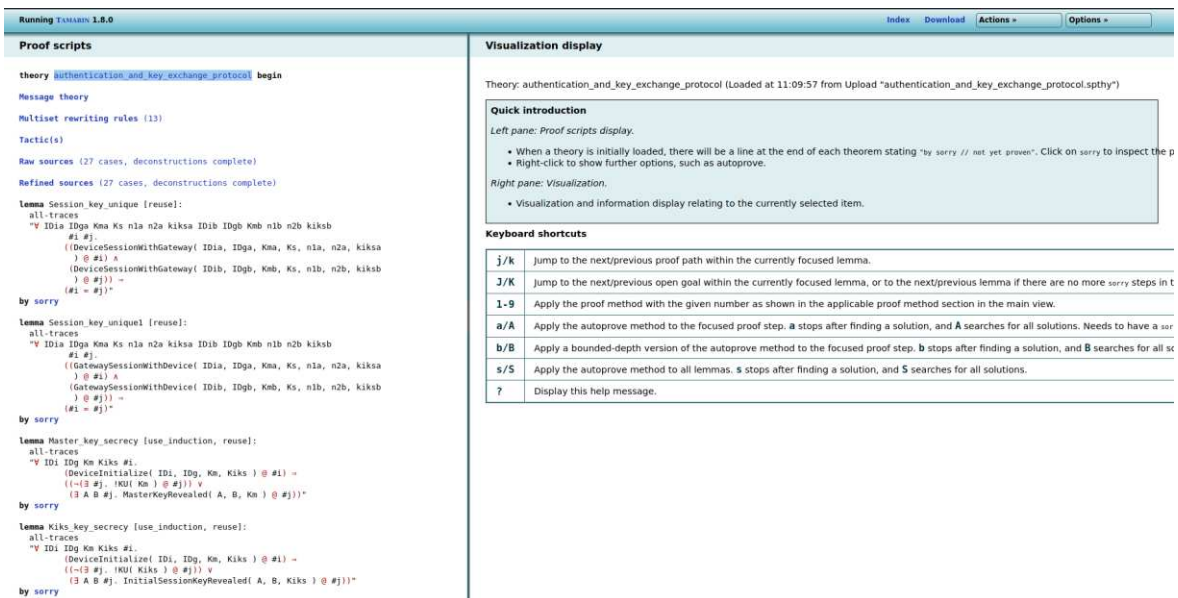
Running TAMARIN 1.8.0

Index Download Actions » Options »

Proof scripts

theory authentication_and_key_exchange_protocol begin

Message theory

Multiset rewriting rules (13)

Tactic(s)

Raw sources (27 cases, deconstructions complete)

Refined sources (27 cases, deconstructions complete)

lemma Session_key_unique [reuse]:
all-traces
"∀ IDia IDga Kma Ks n1a n2a kiksa IDib IDgb Kmb n1b n2b kiksb #i #j.
((DeviceSessionWithGateway( IDia, IDga, Kma, Ks, n1a, n2a, kiksa ) @ #i) ∧
(DeviceSessionWithGateway( IDib, IDgb, Kmb, Ks, n1b, n2b, kiksb ) @ #j)) →
(#i = #j)"
by sorry

lemma Session_key_unique1 [reuse]:
all-traces
"∀ IDia IDga Kma Ks n1a n2a kiksa IDib IDgb Kmb n1b n2b kiksb #i #j.
((GatewaySessionWithDevice( IDia, IDga, Kma, Ks, n1a, n2a, kiksa ) @ #i) ∧
(GatewaySessionWithDevice( IDib, IDgb, Kmb, Ks, n1b, n2b, kiksb ) @ #j)) →
(#i = #j)"
by sorry

lemma Master_key_secrecy [use_induction, reuse]:
all-traces
"∀ IDi IDg Km Kiks #i.
(DeviceInitialize( IDi, IDg, Km, Kiks ) @ #i) →
((¬(∃ #j. !KU( Km ) @ #j)) ∨
(∃ A B #j. MasterKeyRevealed( A, B, Km ) @ #j))"
by sorry

lemma Kiks_key_secrecy [use_induction, reuse]:
all-traces
"∀ IDi IDg Km Kiks #i.
(DeviceInitialize( IDi, IDg, Km, Kiks ) @ #i) →
((¬(∃ #j. !KU( Kiks ) @ #j)) ∨
(∃ A B #j. InitialSessionKeyRevealed( A, B, Kiks ) @ #j))"
by sorry

Visualization display

Theory: authentication_and_key_exchange_protocol (Loaded at 11:09:57 from Upload "authentication_and_key_exchange_protocol.spthy")

Quick introduction

Left pane: Proof scripts display.

• When a theory is initially loaded, there will be a line at the end of each theorem stating "by sorry // not yet proven". Click on sorry to inspect the p
• Right-click to show further options, such as autoprove.

Right pane: Visualization.

• Visualization and information display relating to the currently selected item.

Keyboard shortcuts

| j/k | Jump to the next/previous proof path within the currently focused lemma. |
|---|---|
| J/K | Jump to the next/previous open goal within the currently focused lemma, or to the next/previous lemma if there are no more sorry steps in t |
| 1-9 | Apply the proof method with the given number as shown in the applicable proof method section in the main view. |
| a/A | Apply the autoprove method to the focused proof step. a stops after finding a solution, and A searches for all solutions. Needs to have a sor |
| b/B | Apply a bounded-depth version of the autoprove method to the focused proof step. b stops after finding a solution, and B searches for all sc |
| s/S | Apply the autoprove method to all lemmas. s stops after finding a solution, and S searches for all solutions. |
| ? | Display this help message. |